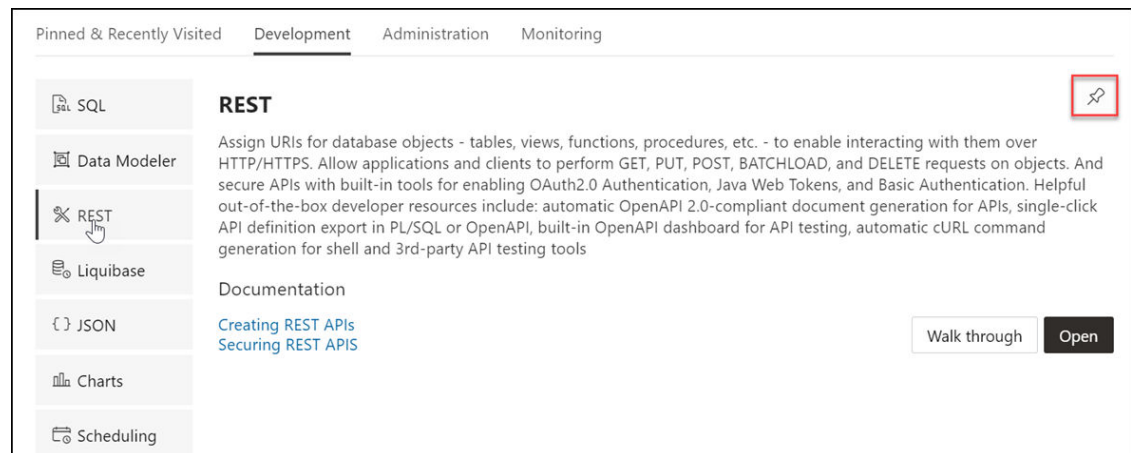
Pinned & Recently Visited Development Administration Monitoring

SQL

Data Modeler

REST

Liquibase

{ } JSON

Charts

Scheduling

REST

Assign URIs for database objects - tables, views, functions, procedures, etc. - to enable interacting with them over HTTP/HTTPS. Allow applications and clients to perform GET, PUT, POST, BATCHLOAD, and DELETE requests on objects. And secure APIs with built-in tools for enabling OAuth2.0 Authentication, Java Web Tokens, and Basic Authentication. Helpful out-of-the-box developer resources include: automatic OpenAPI 2.0-compliant document generation for APIs, single-click API definition export in PL/SQL or OpenAPI, built-in OpenAPI dashboard for API testing, automatic cURL command generation for shell and 3rd-party API testing tools

Documentation

Creating REST APIs
Securing REST APIS

Walk through Open